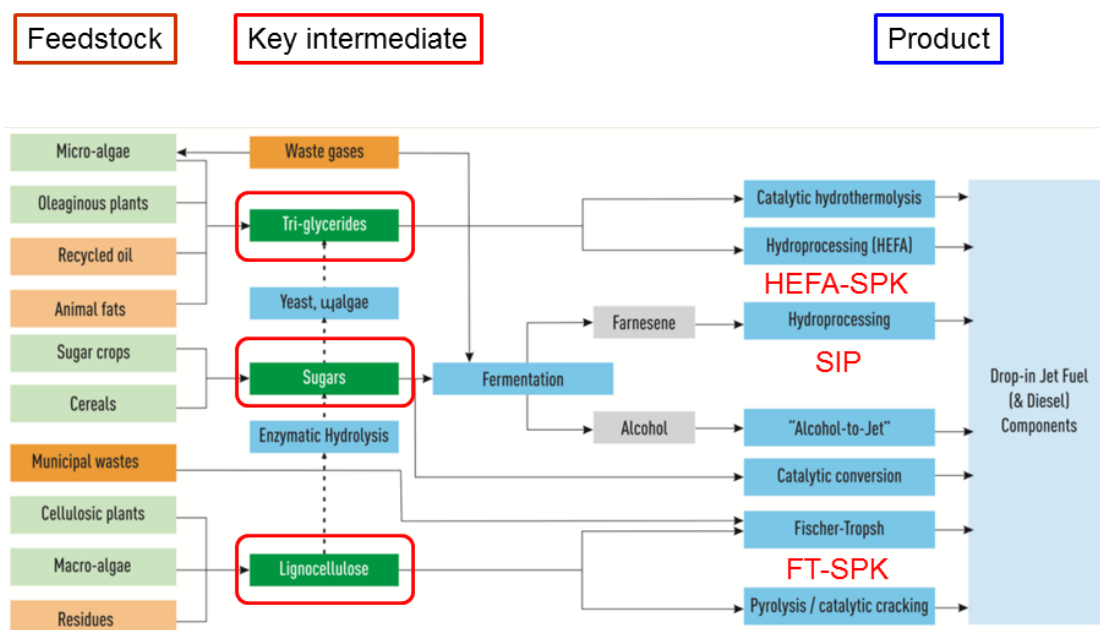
Feedstock

Key intermediate

Product

Micro-algae

Oleaginous plants

Recycled oil

Animal fats

Sugar crops

Cereals

Municipal wastes

Cellulosic plants

Macro-algae

Residues

Waste gases

Tri-glycerides

Yeast, ɰalgae

Sugars

Enzymatic Hydrolysis

Lignocellulose

Fermentation

Farnesene

Alcohol

Catalytic hydrothermolysis

Hydroprocessing (HEFA)

HEFA-SPK

Hydroprocessing

SIP

"Alcohol-to-Jet"

Catalytic conversion

Fischer-Tropsh

FT-SPK

Pyrolysis / catalytic cracking

Drop-in Jet Fuel (& Diesel) Components